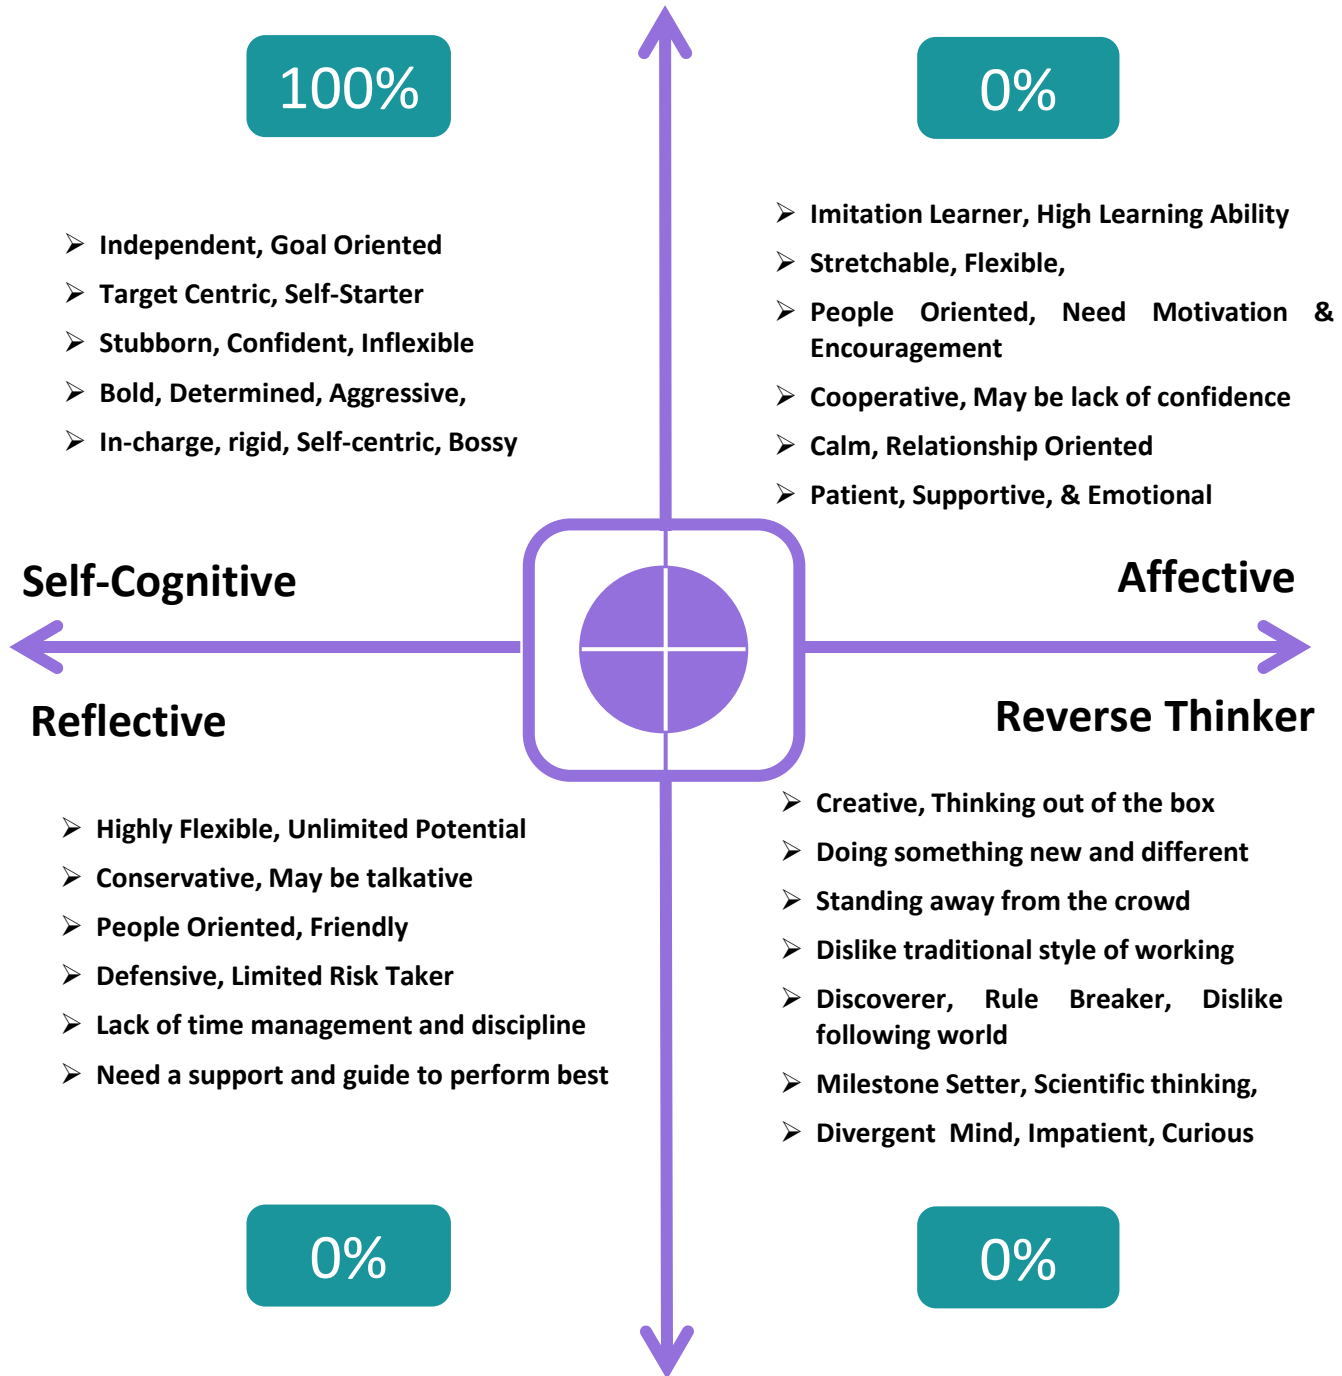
100%

0%

- Independent, Goal Oriented
- Target Centric, Self-Starter
- Stubborn, Confident, Inflexible
- Bold, Determined, Aggressive,
- In-charge, rigid, Self-centric, Bossy

- Imitation Learner, High Learning Ability
- Stretchable, Flexible,
- People Oriented, Need Motivation & Encouragement
- Cooperative, May be lack of confidence
- Calm, Relationship Oriented
- Patient, Supportive, & Emotional

Self-Cognitive

Affective

Reflective

Reverse Thinker

- Highly Flexible, Unlimited Potential
- Conservative, May be talkative
- People Oriented, Friendly
- Defensive, Limited Risk Taker
- Lack of time management and discipline
- Need a support and guide to perform best

- Creative, Thinking out of the box
- Doing something new and different
- Standing away from the crowd
- Dislike traditional style of working
- Discoverer, Rule Breaker, Dislike following world
- Milestone Setter, Scientific thinking,
- Divergent Mind, Impatient, Curious

0%

0%